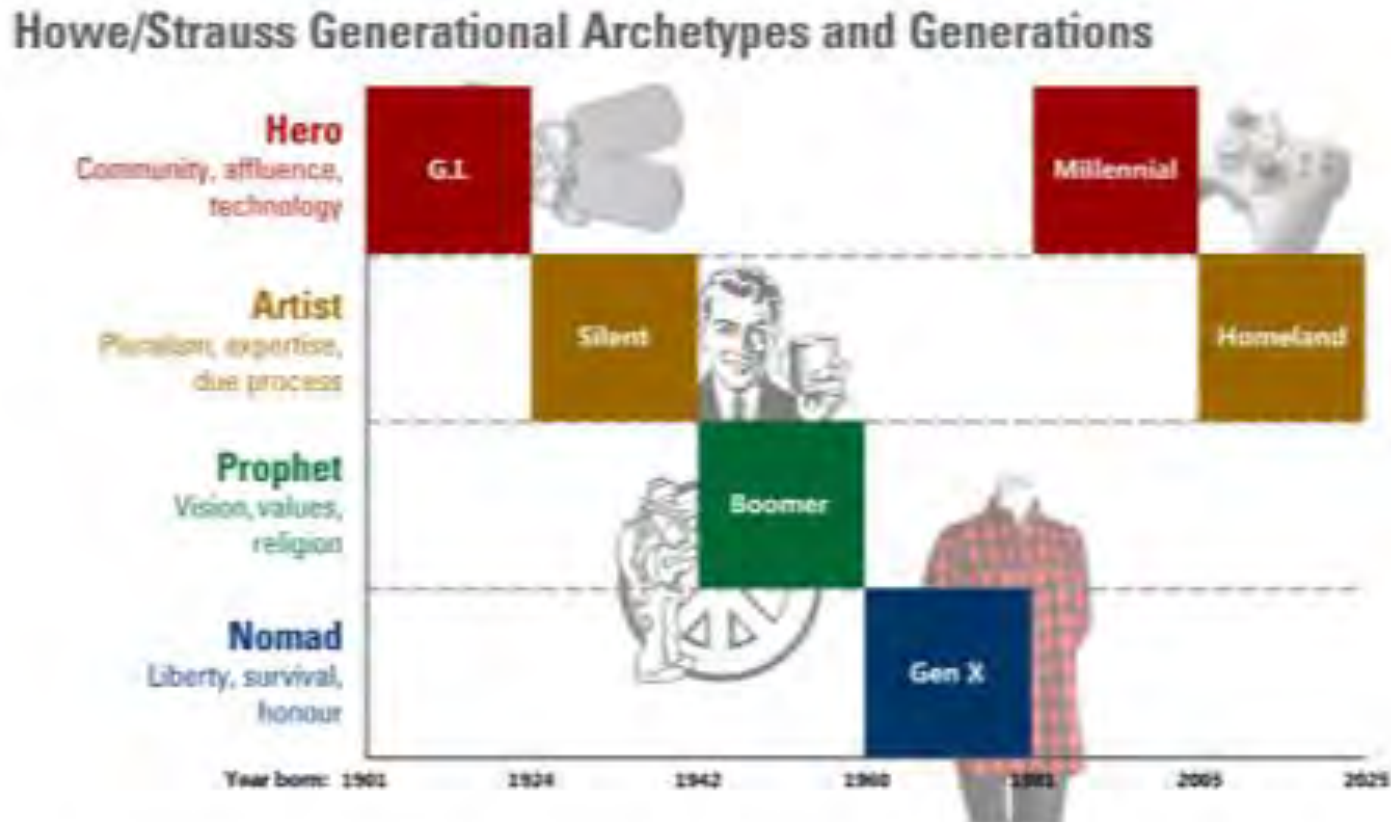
Howe/Strauss Generational Archetypes and Generations

Hero
Community, affluence, technology

Artist
Pluralism, expertise, due process

Prophet
Vision, values, religion

Nomad
Liberty, survival, honour

G.I.

Millennial

Silent

Homeland

Boomer

Gen X

Year born: 1901 1924 1942 1960 1981 2005 2025